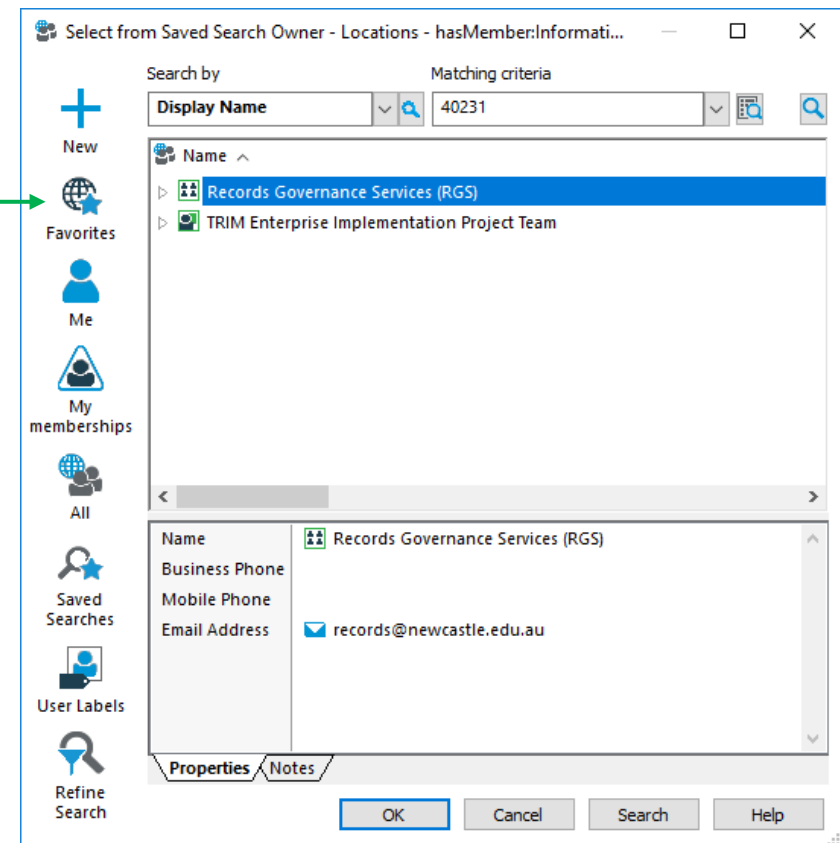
Select from Saved Search Owner - Locations - hasMember:Informati...

Search by
Display Name

Matching criteria
40231

New

Favorites

Me

My memberships

All

Saved Searches

User Labels

Refine Search

Name

Records Governance Services (RGS)

TRIM Enterprise Implementation Project Team

| Name | Records Governance Services (RGS) |
|---|---|
| Business Phone | |
| Mobile Phone | |
| Email Address | records@newcastle.edu.au |

Properties
Notes

OK
Cancel
Search
Help